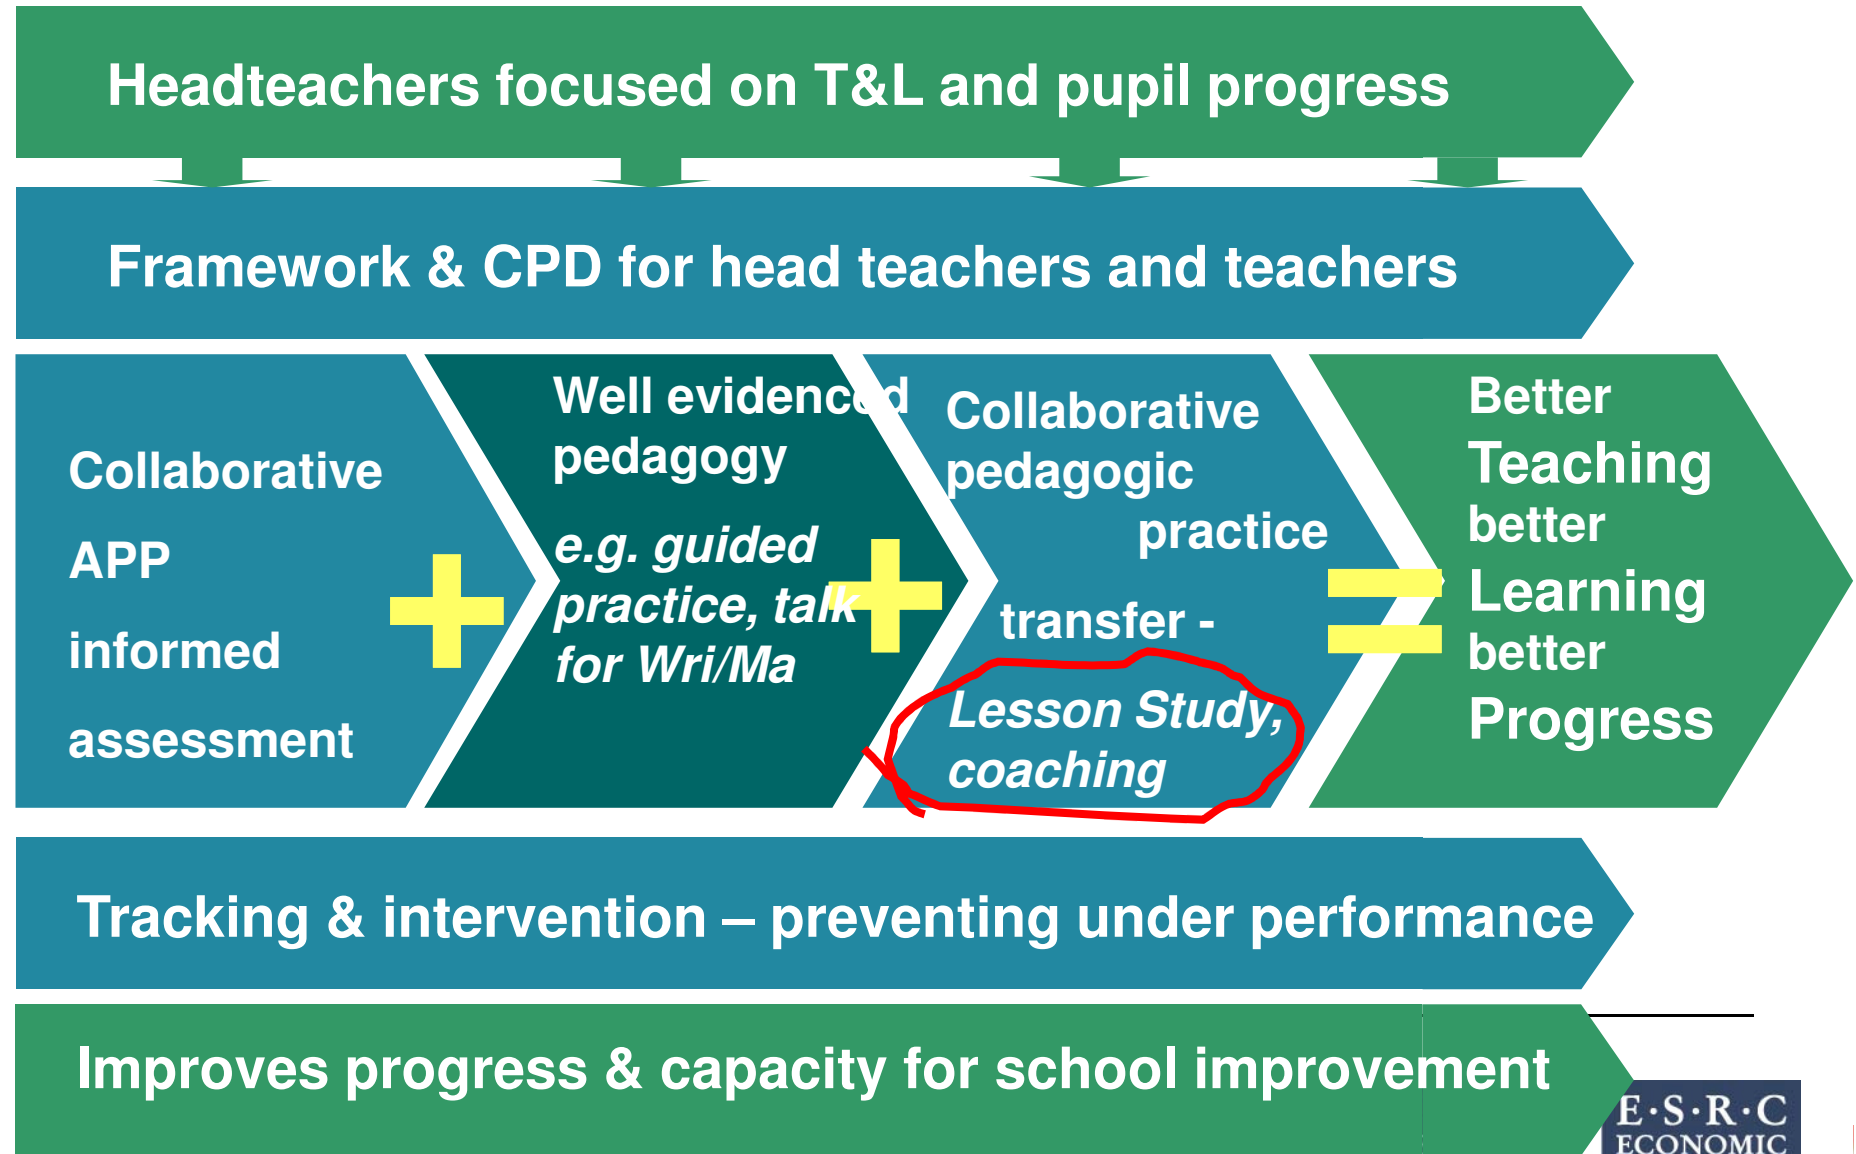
Headteachers focused on T&L and pupil progress

Framework & CPD for head teachers and teachers

Collaborative APP informed assessment

+

Well evidenced pedagogy

e.g. guided practice, talk for Wri/Ma

+

Collaborative pedagogic practice transfer - Lesson Study, coaching

=

Better Teaching better Learning better Progress

Tracking & intervention – preventing under performance

Improves progress & capacity for school improvement

E·S·R·C ECONOMIC